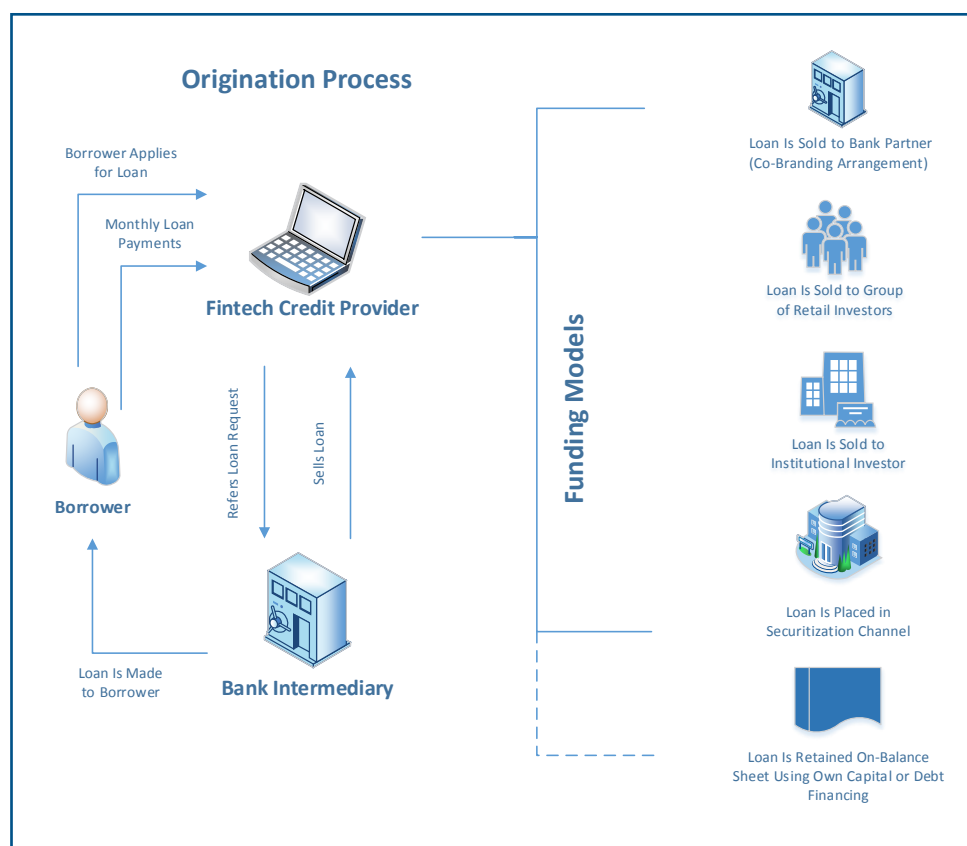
Origination Process

Borrower Applies for Loan

Monthly Loan Payments

Fintech Credit Provider

Borrower

Refers Loan Request

Sells Loan

Loan Is Made to Borrower

Bank Intermediary

Funding Models

Loan Is Sold to Bank Partner (Co-Branding Arrangement)

Loan Is Sold to Group of Retail Investors

Loan Is Sold to Institutional Investor

Loan Is Placed in Securitization Channel

Loan Is Retained On-Balance Sheet Using Own Capital or Debt Financing